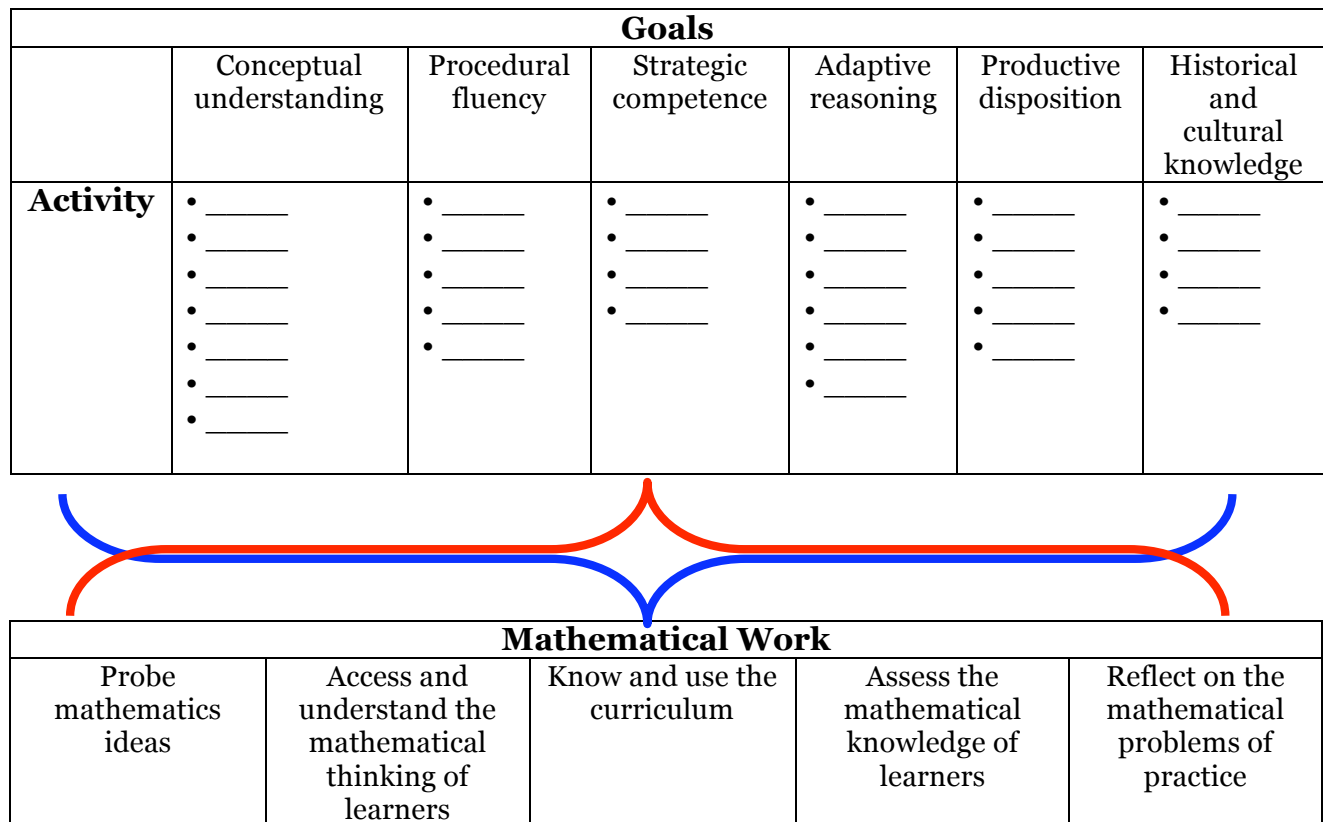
| Goals | | | | | | |
|---|---|---|---|---|---|---|
| | Conceptual understanding | Procedural fluency | Strategic competence | Adaptive reasoning | Productive disposition | Historical and cultural knowledge |
| **Activity** | • ______ • ______ • ______ • ______ • ______ • ______ • ______ | • ______ • ______ • ______ • ______ • ______ | • ______ • ______ • ______ • ______ | • ______ • ______ • ______ • ______ • ______ • ______ | • ______ • ______ • ______ • ______ • ______ | • ______ • ______ • ______ • ______ |

| Mathematical Work | | | | |
|---|---|---|---|---|
| Probe mathematics ideas | Access and understand the mathematical thinking of learners | Know and use the curriculum | Assess the mathematical knowledge of learners | Reflect on the mathematical problems of practice |